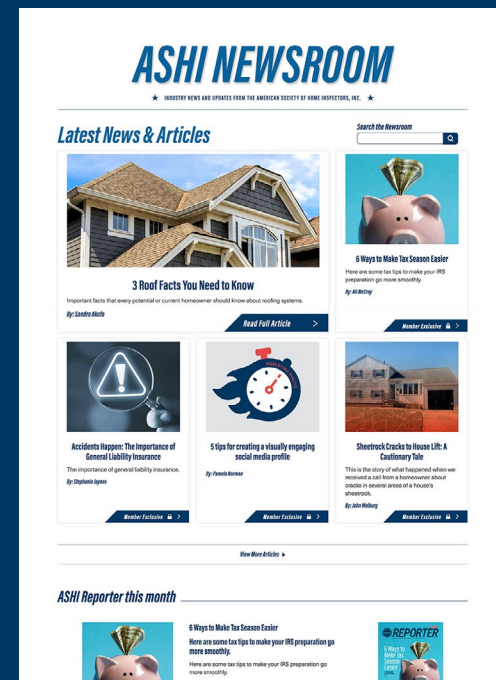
ASHI NEWSROOM

★ INDUSTRY NEWS AND UPDATES FROM THE AMERICAN SOCIETY OF HOME INSPECTORS, INC. ★

Latest News & Articles

Search the Newsroom

3 Roof Facts You Need to Know

Important facts that every potential or current homeowner should know about roofing systems.

By: Sandra Akofo

Read Full Article >

6 Ways to Make Tax Season Easier

Here are some tax tips to make your IRS preparation go more smoothly.

By: Ali McElroy

Member Exclusive >

Accidents Happen: The Importance of General Liability Insurance

The importance of general liability insurance.

By: Stephanie Jaynes

Member Exclusive >

5 tips for creating a visually engaging social media profile

By: Pamela Norman

Member Exclusive >

Sheetrock Cracks to House Lift: A Cautionary Tale

This is the story of what happened when we received a call from a homeowner about cracks in several areas of a house's sheetrock.

By: John Wellburg

Member Exclusive >

View More Articles ▸

ASHI Reporter this month

6 Ways to Make Tax Season Easier

Here are some tax tips to make your IRS preparation go more smoothly.

Here are some tax tips to make your IRS preparation go more smoothly.

REPORTER

6 Ways to Make Tax Season Easier